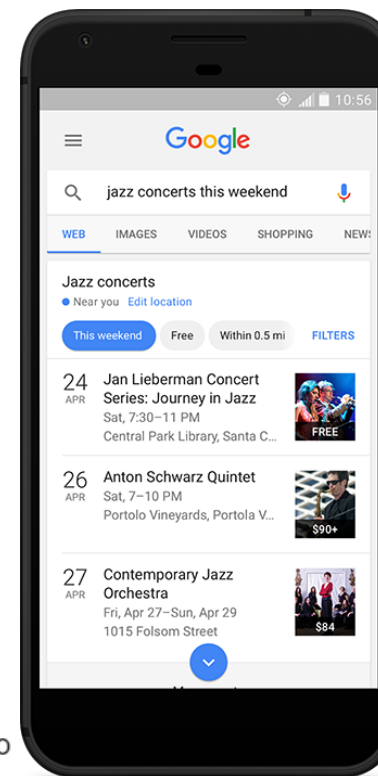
10:56

Google

jazz concerts this weekend

WEB IMAGES VIDEOS SHOPPING NEWS

Jazz concerts
Near you Edit location

This weekend Free Within 0.5 mi FILTERS

24 APR Jan Lieberman Concert Series: Journey in Jazz
Sat, 7:30–11 PM
Central Park Library, Santa C...
FREE

26 APR Anton Schwarz Quintet
Sat, 7–10 PM
Portolo Vineyards, Portola V...
$90+

27 APR Contemporary Jazz Orchestra
Fri, Apr 27–Sun, Apr 29
1015 Folsom Street
$84

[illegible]